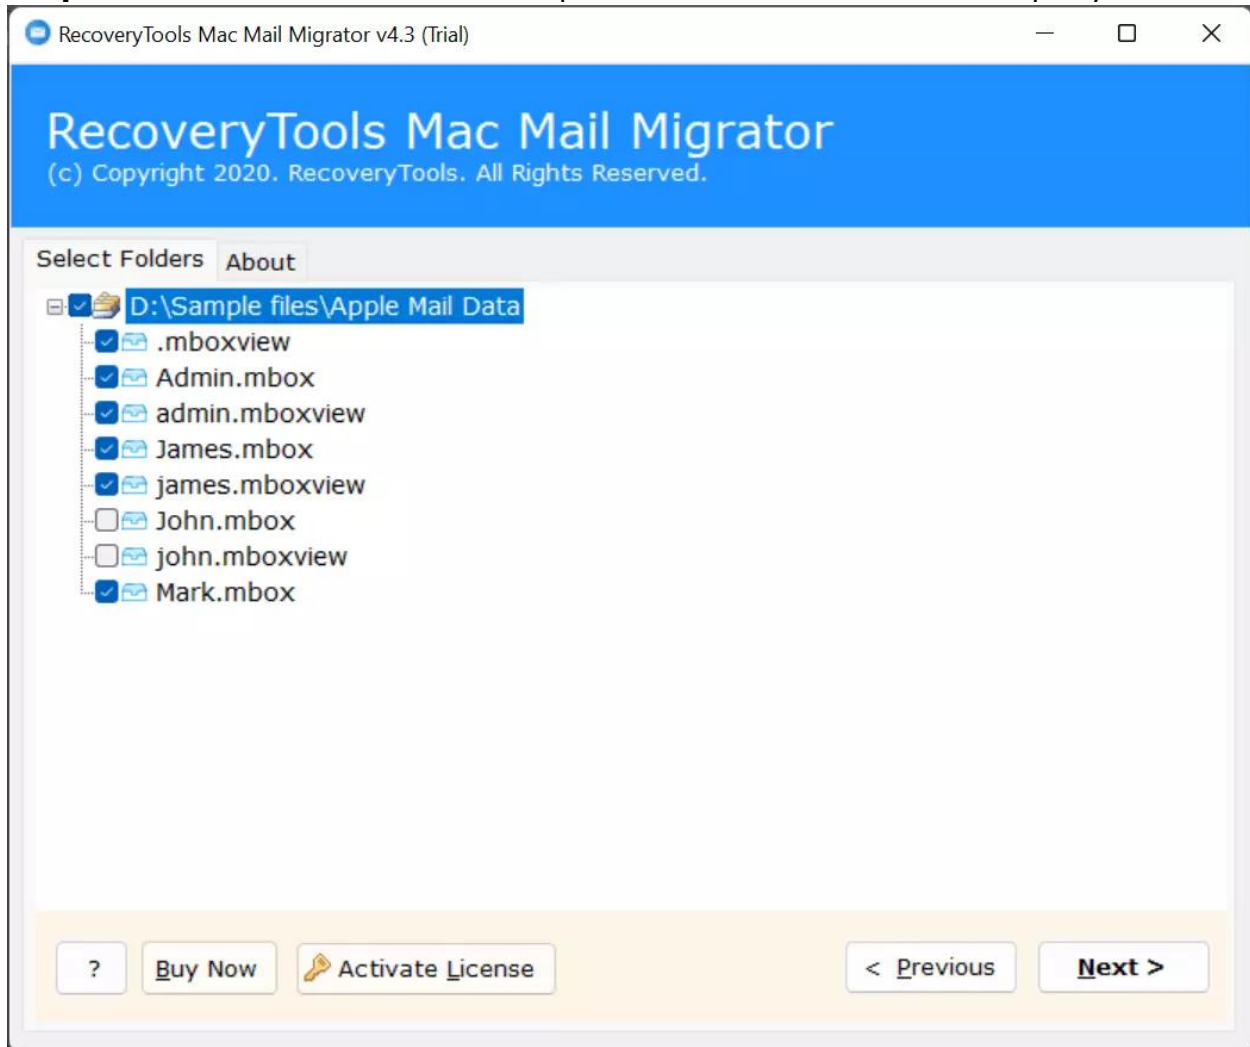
RecoveryTools Mac Mail Migrator v4.3 (Trial)

RecoveryTools Mac Mail Migrator
(c) Copyright 2020. RecoveryTools. All Rights Reserved.

Select Folders | About

D:\Sample files\Apple Mail Data
.mboxview
Admin.mbox
admin.mboxview
James.mbox
james.mboxview
John.mbox
john.mboxview
Mark.mbox

?
Buy Now
Activate License
< Previous
Next >